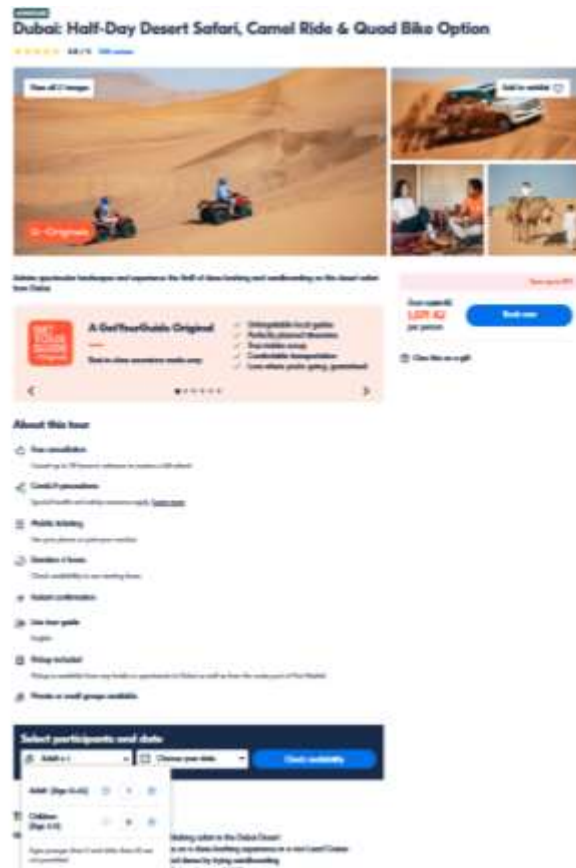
Dubai: Half-Day Desert Safari, Camel Ride & Quad Bike Option

View all images

Add to wishlist

Originals

A GetYourGuide Original

About this tour

Free cancellation

Covid-19 precautions

Mobile ticketing

Duration 6 hours

Instant confirmation

Live tour guide

Pickup included

Private or small groups available

Select participants and date

Adult x 1

Choose your date

Check availability

Adult

Children

Book now

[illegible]